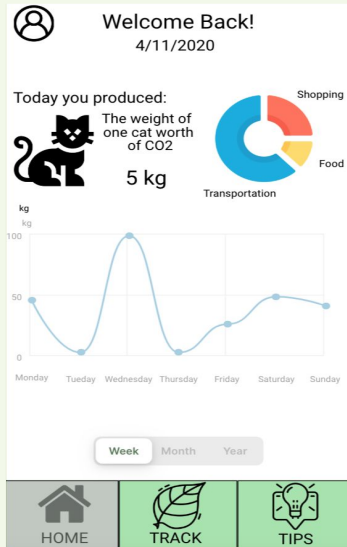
Welcome Back!
4/11/2020

Today you produced:

The weight of one cat worth of CO2

5 kg

Shopping
Food
Transportation

kg
kg
100
50
0
Monday Tueday Wednesday Thursday Friday Saturday Sunday

Week Month Year

HOME TRACK TIPS